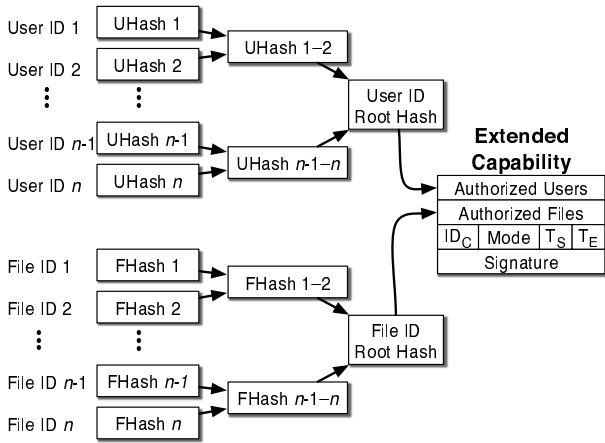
User ID 1
UHash 1
User ID 2
UHash 2
⋮
⋮
User ID $n$-1
UHash $n$-1
User ID $n$
UHash $n$
UHash 1–2
UHash $n$-1–$n$
User ID Root Hash
Extended Capability
Authorized Users
Authorized Files
| $ID_C$ | Mode | $T_S$ | $T_E$ |
|---|---|---|---|
Signature
File ID 1
FHash 1
File ID 2
FHash 2
⋮
⋮
File ID $n$-1
FHash $n$-1
File ID $n$
FHash $n$
FHash 1–2
FHash $n$-1–$n$
File ID Root Hash